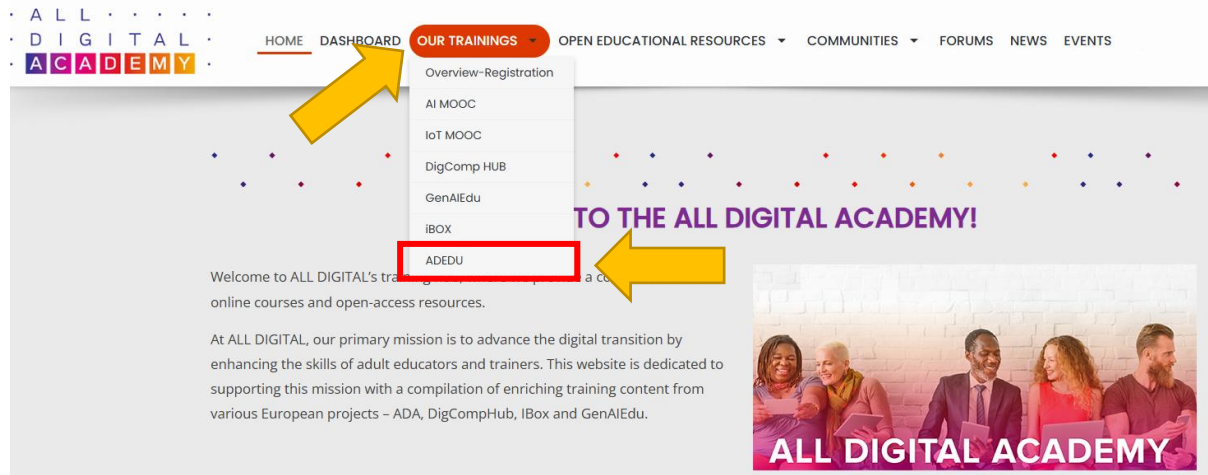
ALL DIGITAL ACADEMY

HOME DASHBOARD OUR TRAININGS OPEN EDUCATIONAL RESOURCES COMMUNITIES FORUMS NEWS EVENTS

Overview-Registration
AI MOOC
IoT MOOC
DigComp HUB
GenAIEdu
iBOX
ADEDU

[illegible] TO THE ALL DIGITAL ACADEMY!

Welcome to ALL DIGITAL's tra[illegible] a co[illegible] online courses and open-access resources.

At ALL DIGITAL, our primary mission is to advance the digital transition by enhancing the skills of adult educators and trainers. This website is dedicated to supporting this mission with a compilation of enriching training content from various European projects – ADA, DigCompHub, IBox and GenAIEdu.

ALL DIGITAL ACADEMY